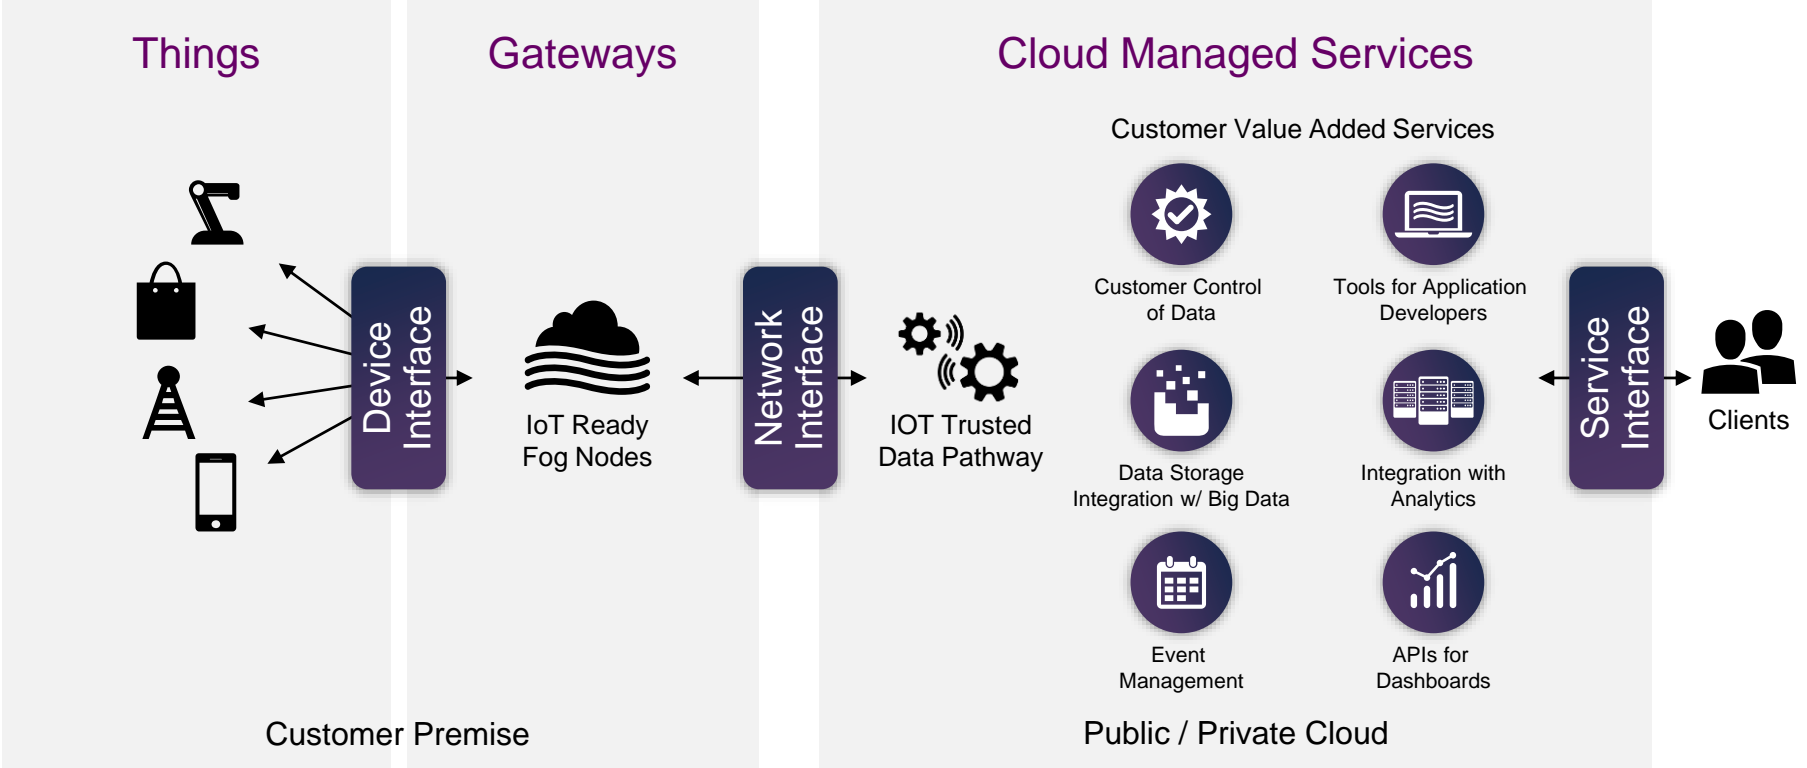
Things

Gateways

Cloud Managed Services

Customer Value Added Services

Device Interface

IoT Ready Fog Nodes

Network Interface

IOT Trusted Data Pathway

Customer Control of Data

Tools for Application Developers

Data Storage Integration w/ Big Data

Integration with Analytics

Event Management

APIs for Dashboards

Service Interface

Clients

Customer Premise

Public / Private Cloud